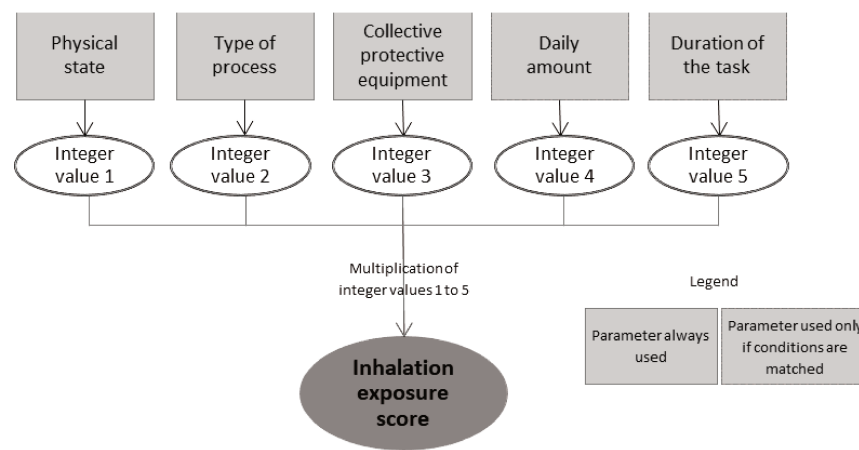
Physical state

Type of process

Collective protective equipment

Daily amount

Duration of the task

Integer value 1

Integer value 2

Integer value 3

Integer value 4

Integer value 5

Multiplication of integer values 1 to 5

Inhalation exposure score

Legend

Parameter always used

Parameter used only if conditions are matched